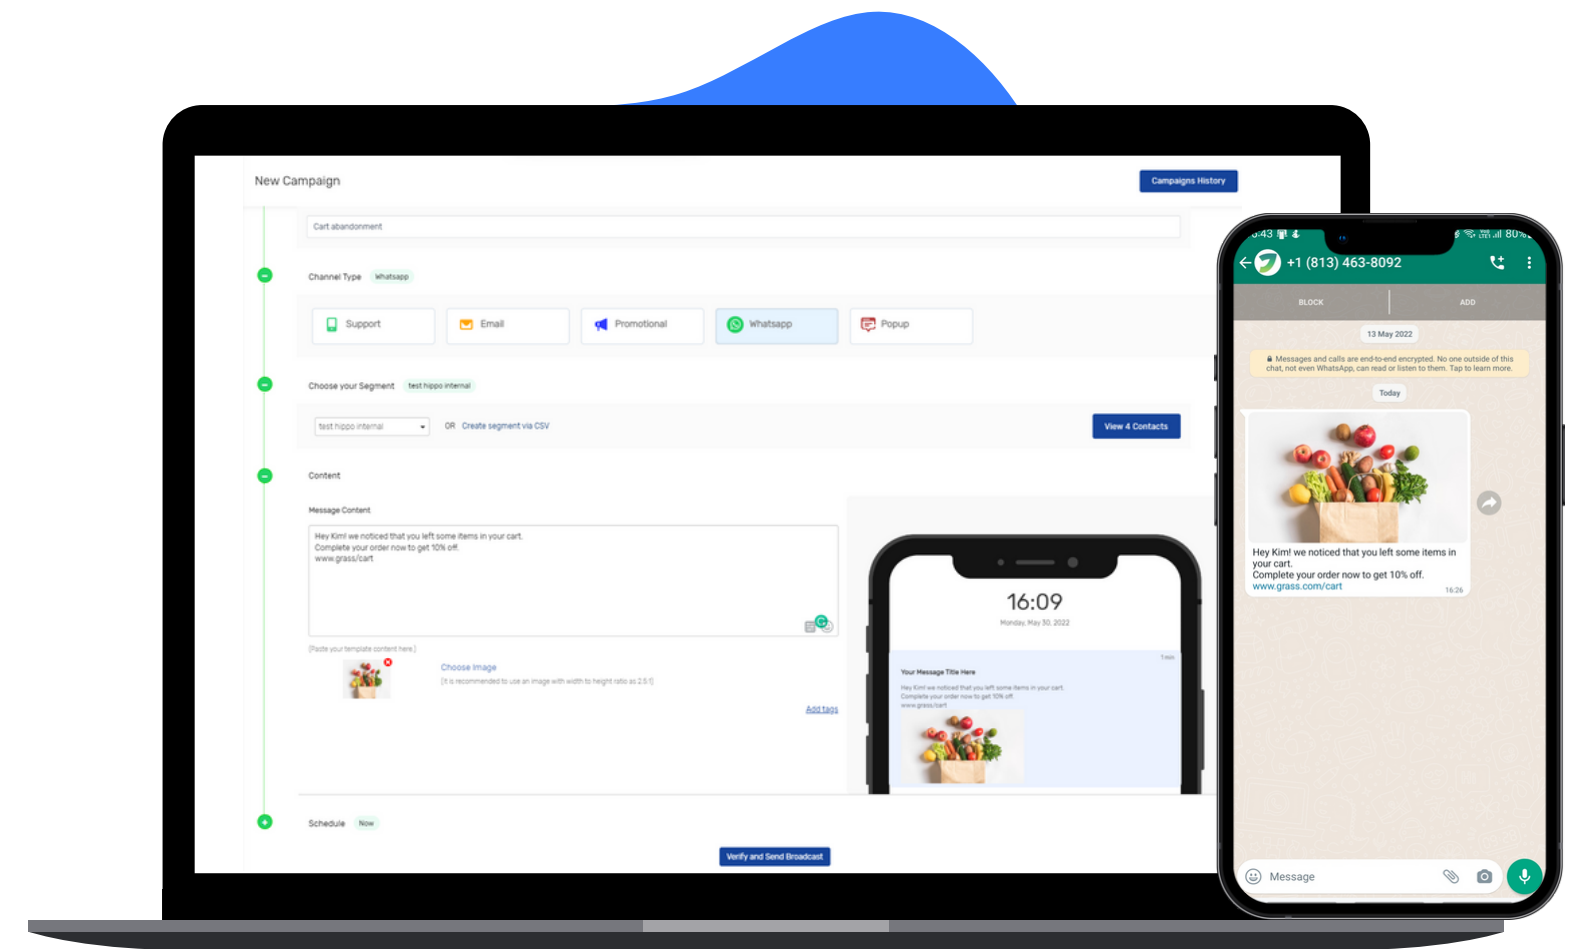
New Campaign

Campaigns History

Cart abandonment

Channel Type Whatsapp

Support

Email

Promotional

Whatsapp

Popup

Choose your Segment test hippo internal

test hippo internal

OR Create segment via CSV

View 4 Contacts

Content

Message Content

Hey Kim! we noticed that you left some items in your cart.
Complete your order now to get 10% off.
www.grass/cart

[Paste your template content here]

Choose Image

[It is recommended to use an image with width to height ratio as 2.5:1]

Add tags

16:09

Monday, May 30, 2022

1 min

Your Message Title Here

Hey Kim! we noticed that you left some items in your cart.
Complete your order now to get 10% off.
www.grass/cart

Schedule Now

Verify and Send Broadcast

+1 (813) 463-8092

BLOCK

ADD

13 May 2022

Messages and calls are end-to-end encrypted. No one outside of this chat, not even WhatsApp, can read or listen to them. Tap to learn more.

Today

Hey Kim! we noticed that you left some items in your cart.
Complete your order now to get 10% off.
www.grass.com/cart

16:26

Message